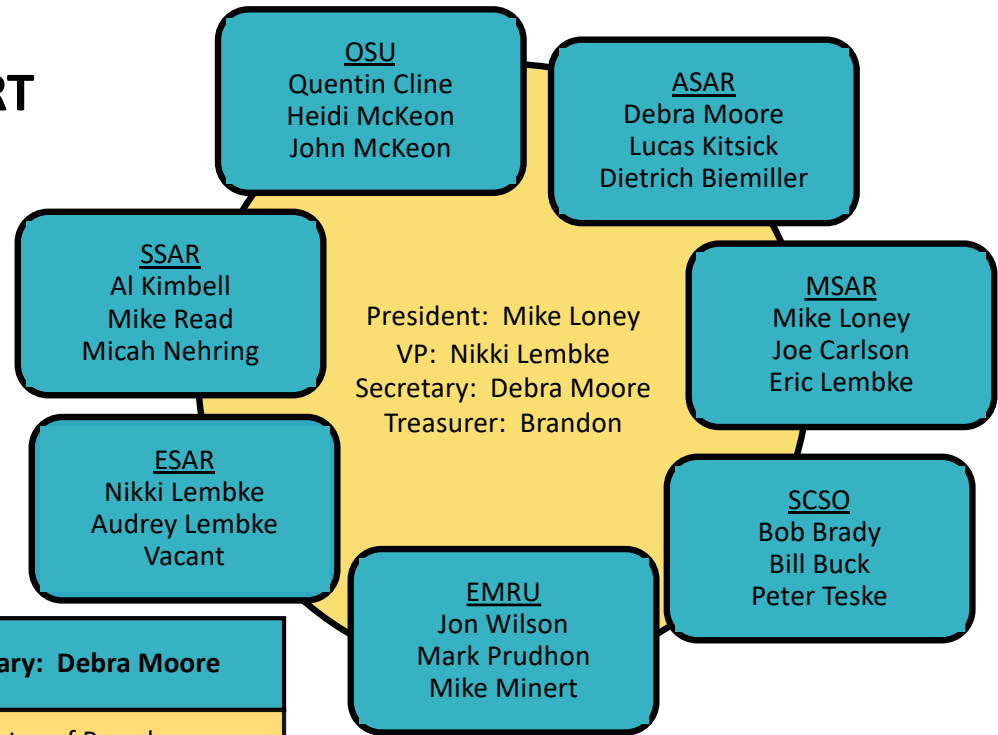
RT

OSU
Quentin Cline
Heidi McKeon
John McKeon

ASAR
Debra Moore
Lucas Kitsick
Dietrich Biemiller

SSAR
Al Kimbell
Mike Read
Micah Nehring

President: Mike Loney
VP: Nikki Lembke
Secretary: Debra Moore
Treasurer: Brandon

MSAR
Mike Loney
Joe Carlson
Eric Lembke

ESAR
Nikki Lembke
Audrey Lembke
Vacant

SCSO
Bob Brady
Bill Buck
Peter Teske

EMRU
Jon Wilson
Mark Prudhon
Mike Minert

ary: Debra Moore

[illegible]